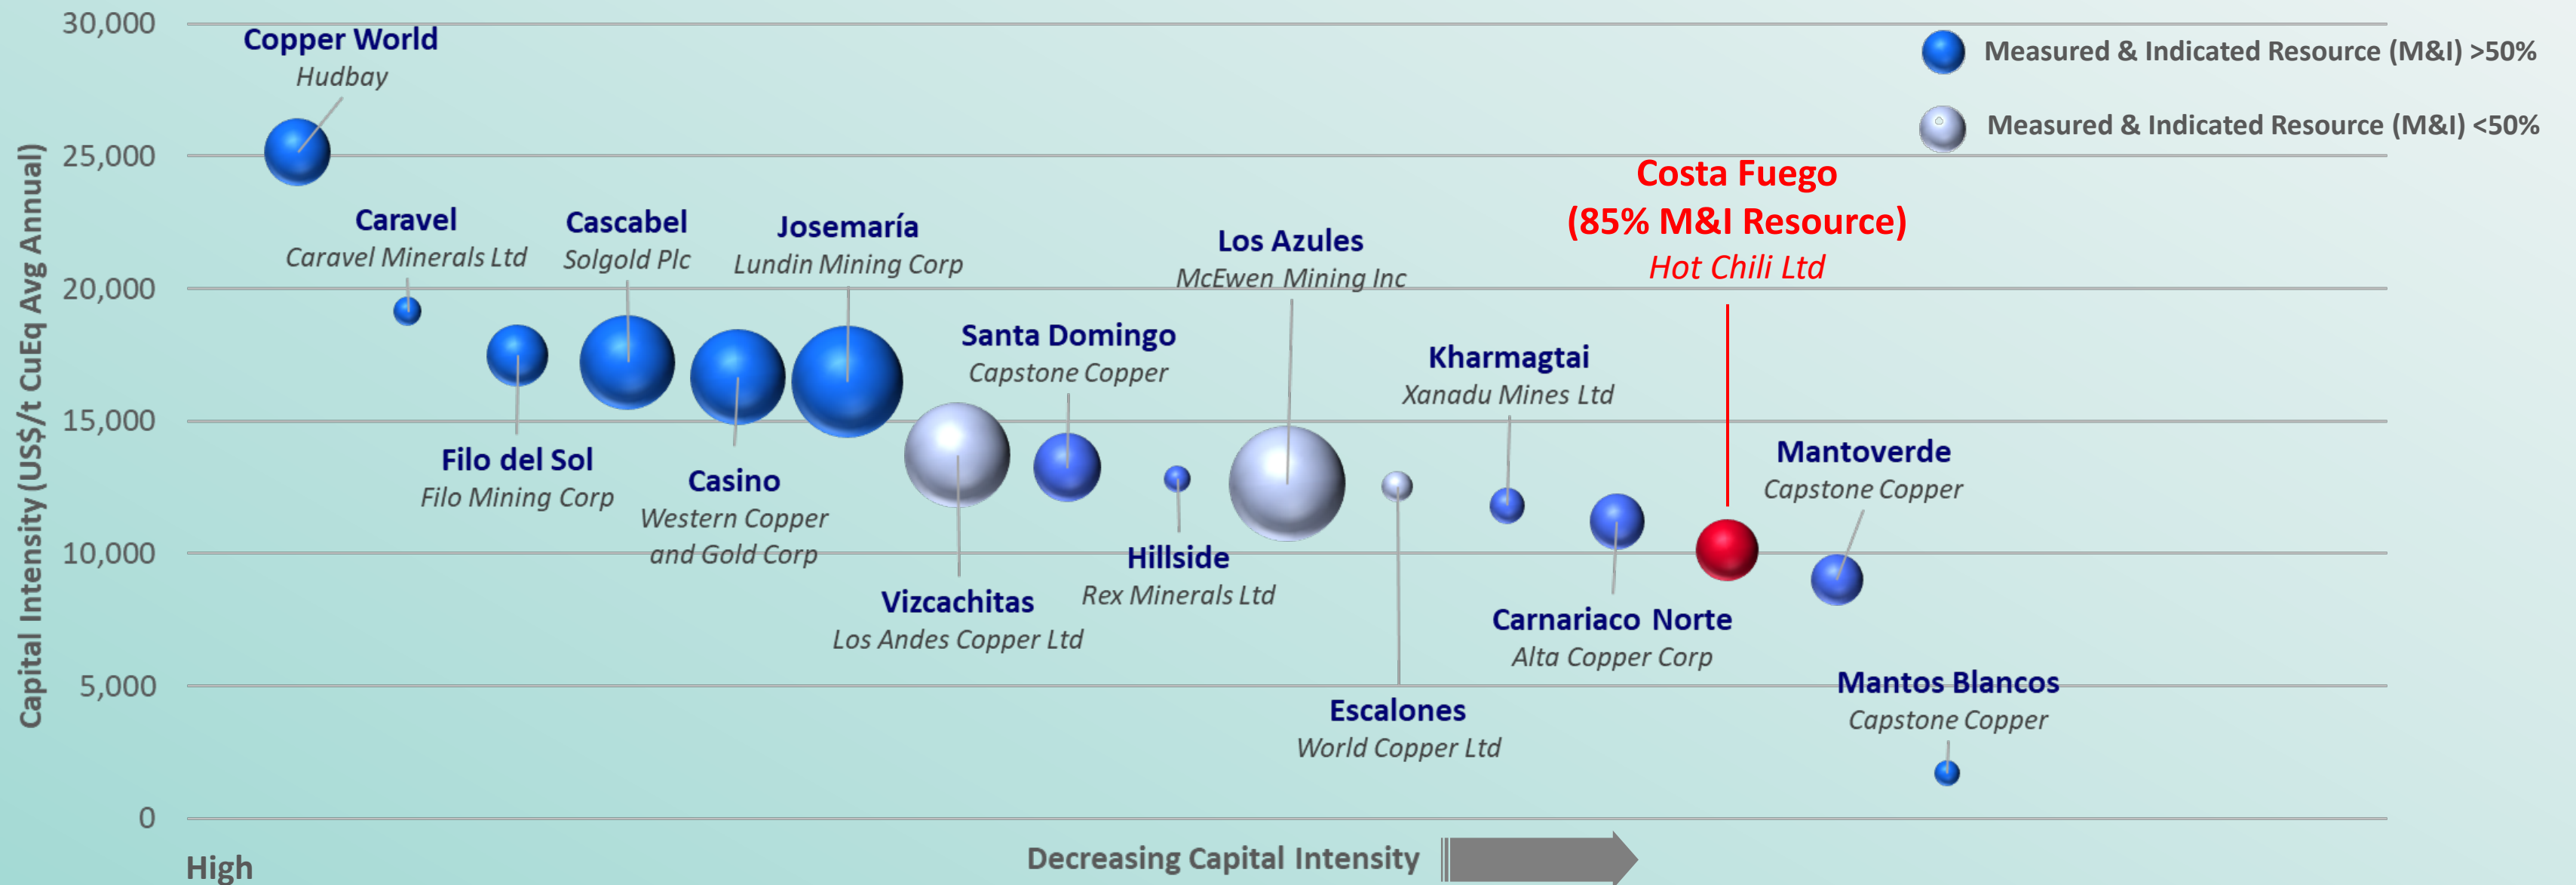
30,000
25,000
20,000
15,000
10,000
5,000
0

Capital Intensity (US$/t CuEq Avg Annual)

Measured & Indicated Resource (M&I) >50%
Measured & Indicated Resource (M&I) <50%

Copper World
Hudbay

Caravel
Caravel Minerals Ltd

Cascabel
Solgold Plc

Josemaría
Lundin Mining Corp

Los Azules
McEwen Mining Inc

Costa Fuego
(85% M&I Resource)
Hot Chili Ltd

Santa Domingo
Capstone Copper

Kharmagtai
Xanadu Mines Ltd

Mantoverde
Capstone Copper

Filo del Sol
Filo Mining Corp

Casino
Western Copper and Gold Corp

Hillside
Rex Minerals Ltd

Vizcachitas
Los Andes Copper Ltd

Carnariaco Norte
Alta Copper Corp

Mantos Blancos
Capstone Copper

Escalones
World Copper Ltd

High

Decreasing Capital Intensity